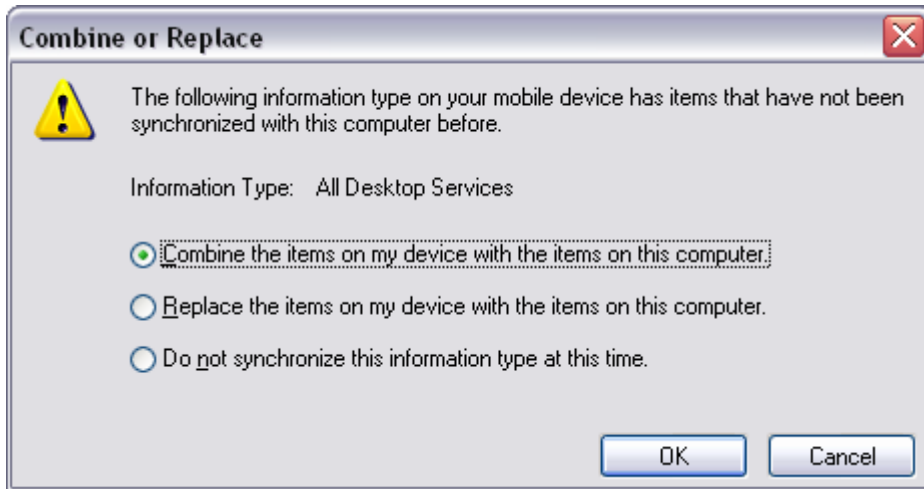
Combine or Replace

The following information type on your mobile device has items that have not been synchronized with this computer before.

Information Type: All Desktop Services

Combine the items on my device with the items on this computer.

Replace the items on my device with the items on this computer.

Do not synchronize this information type at this time.

OK

Cancel